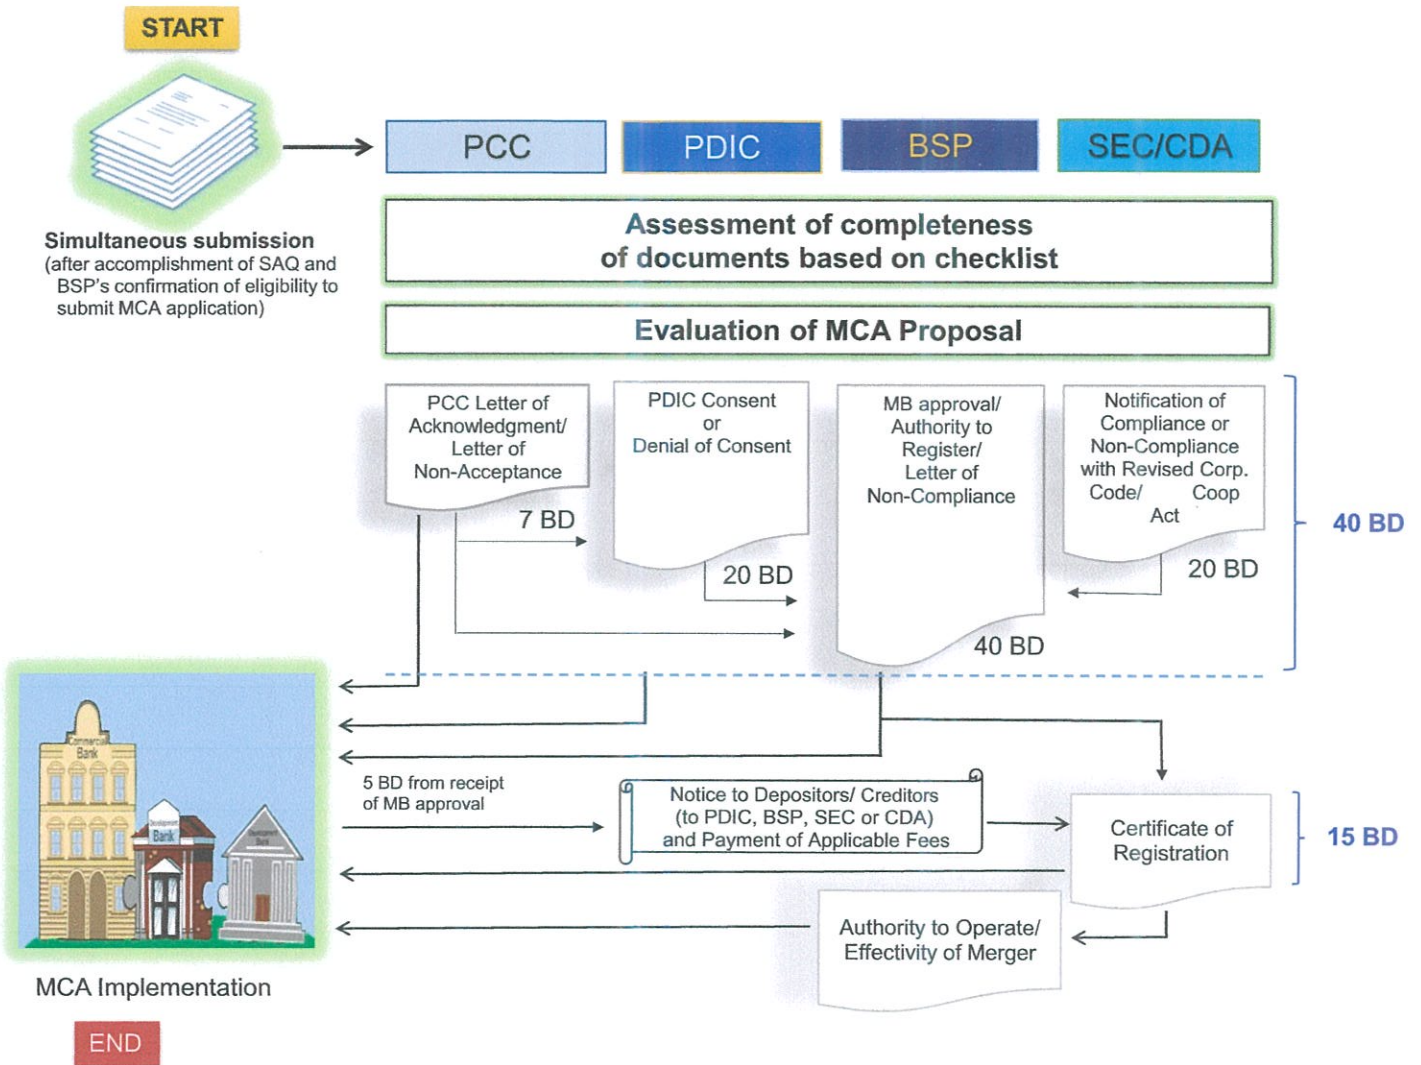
START

Simultaneous submission (after accomplishment of SAQ and BSP's confirmation of eligibility to submit MCA application)

PCC

PDIC

BSP

SEC/CDA

Assessment of completeness of documents based on checklist

Evaluation of MCA Proposal

PCC Letter of Acknowledgment/ Letter of Non-Acceptance

7 BD

PDIC Consent or Denial of Consent

20 BD

MB approval/ Authority to Register/ Letter of Non-Compliance

40 BD

Notification of Compliance or Non-Compliance with Revised Corp. Code/ Coop Act

20 BD

40 BD

Commercial Bank

Development Bank

Bank

MCA Implementation

END

5 BD from receipt of MB approval

Notice to Depositors/ Creditors (to PDIC, BSP, SEC or CDA) and Payment of Applicable Fees

Certificate of Registration

15 BD

Authority to Operate/ Effectivity of Merger